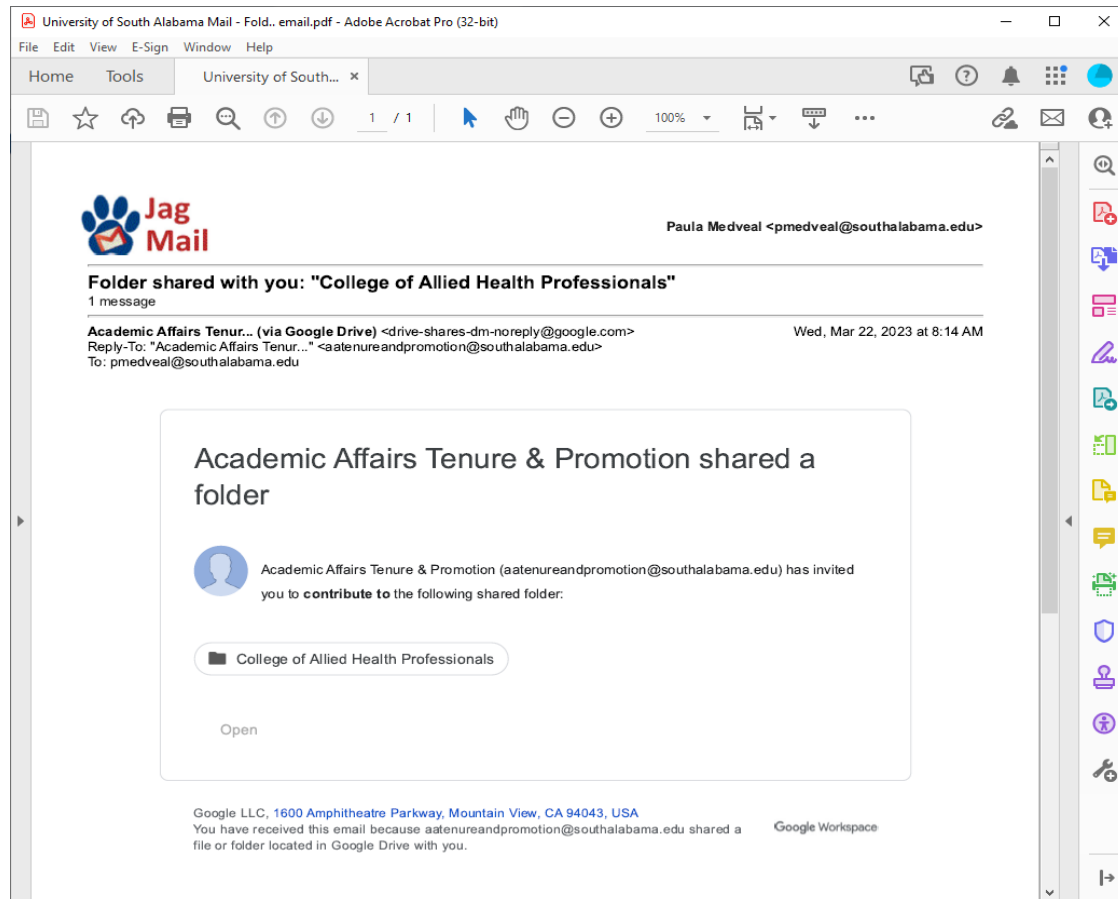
University of South Alabama Mail - Fold.. email.pdf - Adobe Acrobat Pro (32-bit)

File Edit View E-Sign Window Help

Home Tools University of South... ×

1 / 1 100%

Jag Mail

Paula Medveal <pmedveal@southalabama.edu>

Folder shared with you: "College of Allied Health Professionals"
1 message

Academic Affairs Tenur... (via Google Drive) <drive-shares-dm-noreply@google.com> Wed, Mar 22, 2023 at 8:14 AM
Reply-To: "Academic Affairs Tenur..." <aatenureandpromotion@southalabama.edu>
To: pmedveal@southalabama.edu

Academic Affairs Tenure & Promotion shared a folder

Academic Affairs Tenure & Promotion (aatenureandpromotion@southalabama.edu) has invited you to contribute to the following shared folder:

College of Allied Health Professionals

Open

Google LLC, 1600 Amphitheatre Parkway, Mountain View, CA 94043, USA
You have received this email because aatenureandpromotion@southalabama.edu shared a file or folder located in Google Drive with you.

Google Workspace